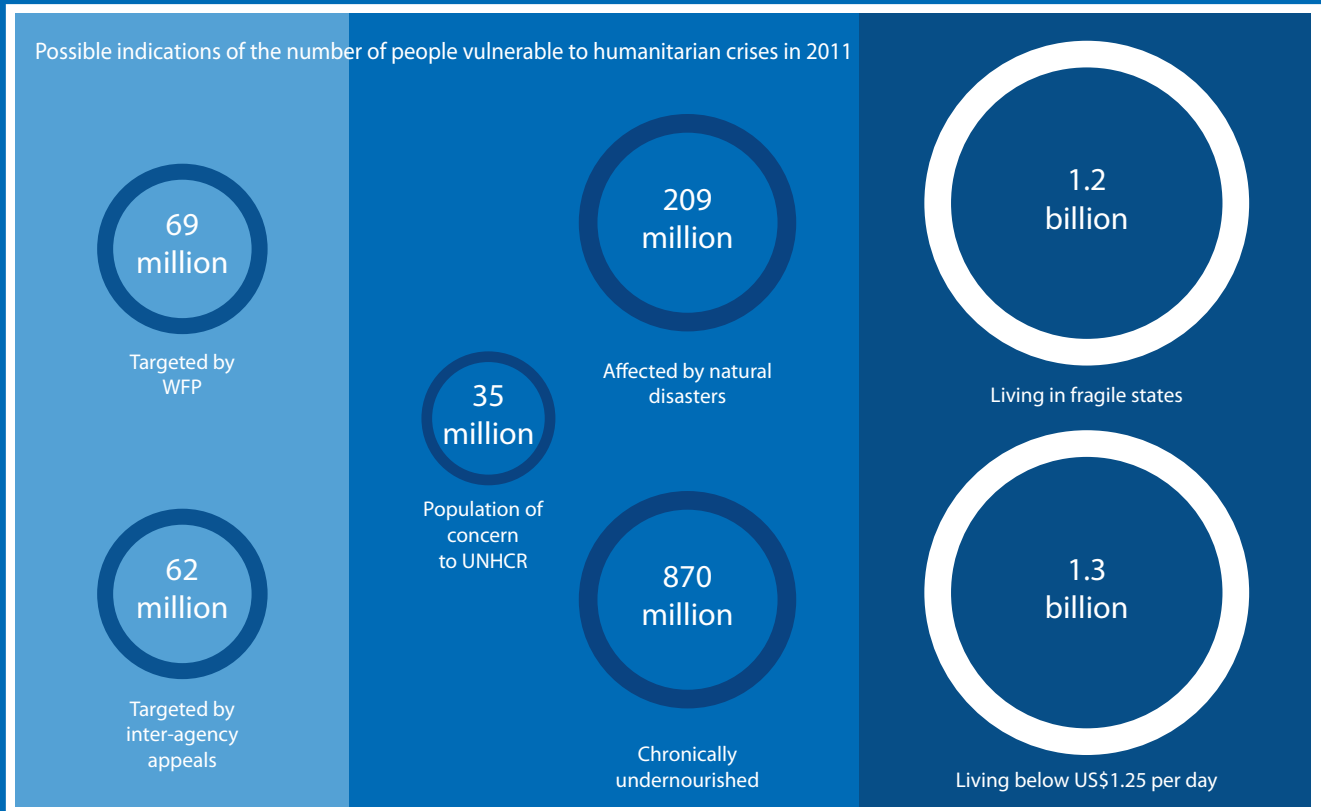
Possible indications of the number of people vulnerable to humanitarian crises in 2011

69 million

Targeted by WFP

62 million

Targeted by inter-agency appeals

35 million

Population of concern to UNHCR

209 million

Affected by natural disasters

870 million

Chronically undernourished

1.2 billion

Living in fragile states

1.3 billion

Living below US$1.25 per day